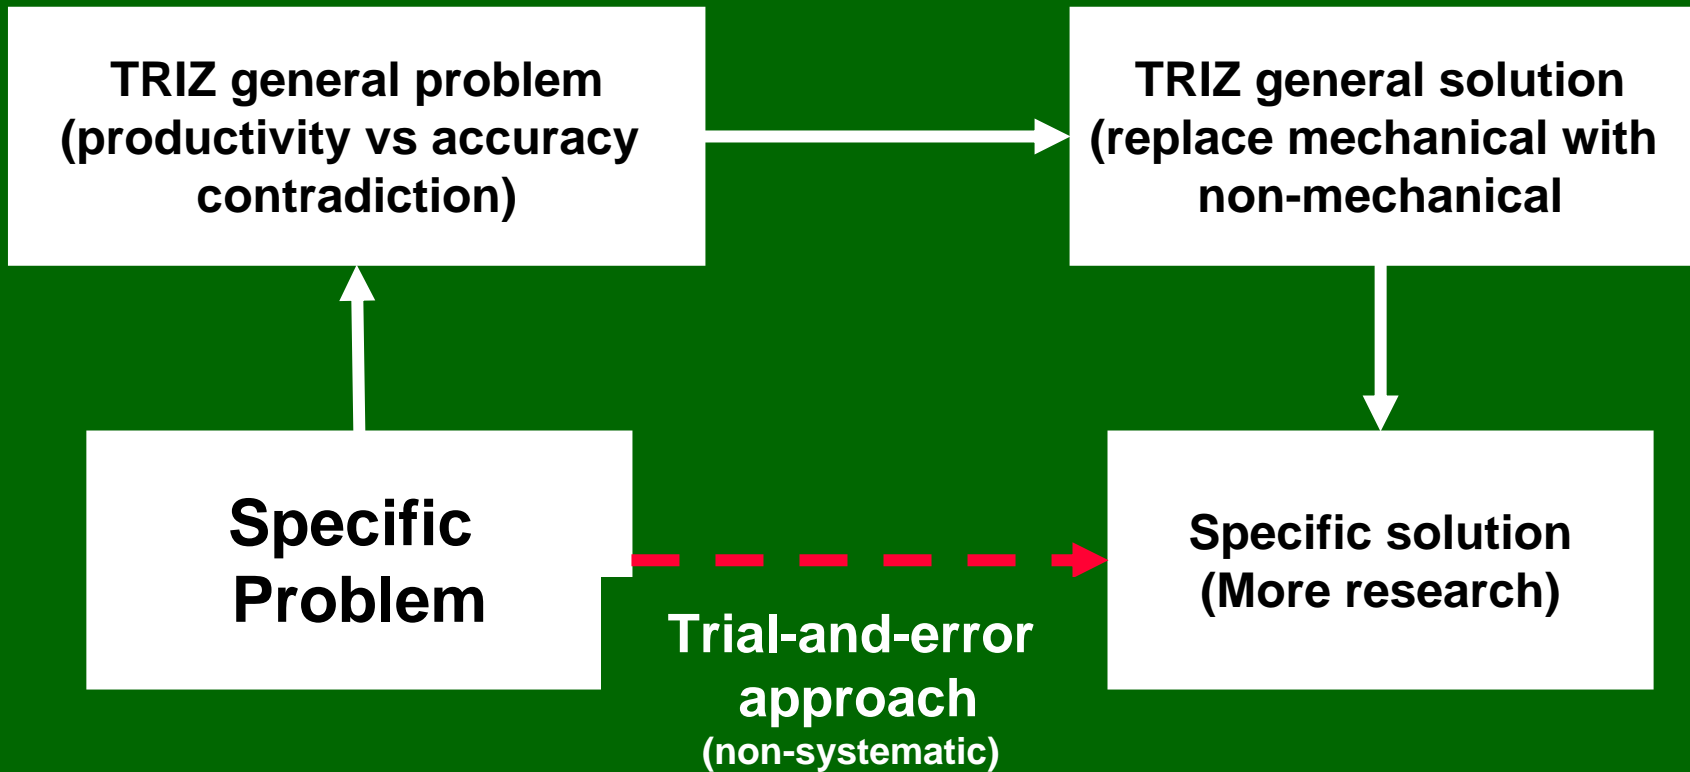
TRIZ general problem (productivity vs accuracy contradiction)

TRIZ general solution (replace mechanical with non-mechanical

Specific Problem

Specific solution (More research)

Trial-and-error approach (non-systematic)